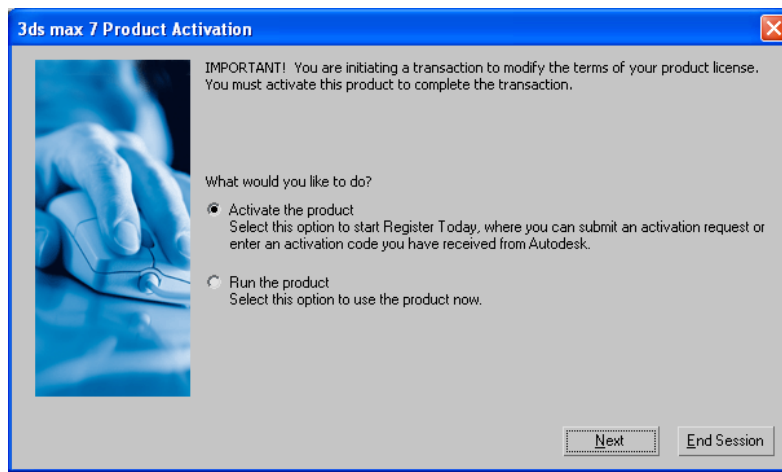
3ds max 7 Product Activation

IMPORTANT! You are initiating a transaction to modify the terms of your product license. You must activate this product to complete the transaction.

What would you like to do?

Activate the product
Select this option to start Register Today, where you can submit an activation request or enter an activation code you have received from Autodesk.

Run the product
Select this option to use the product now.

Next

End Session